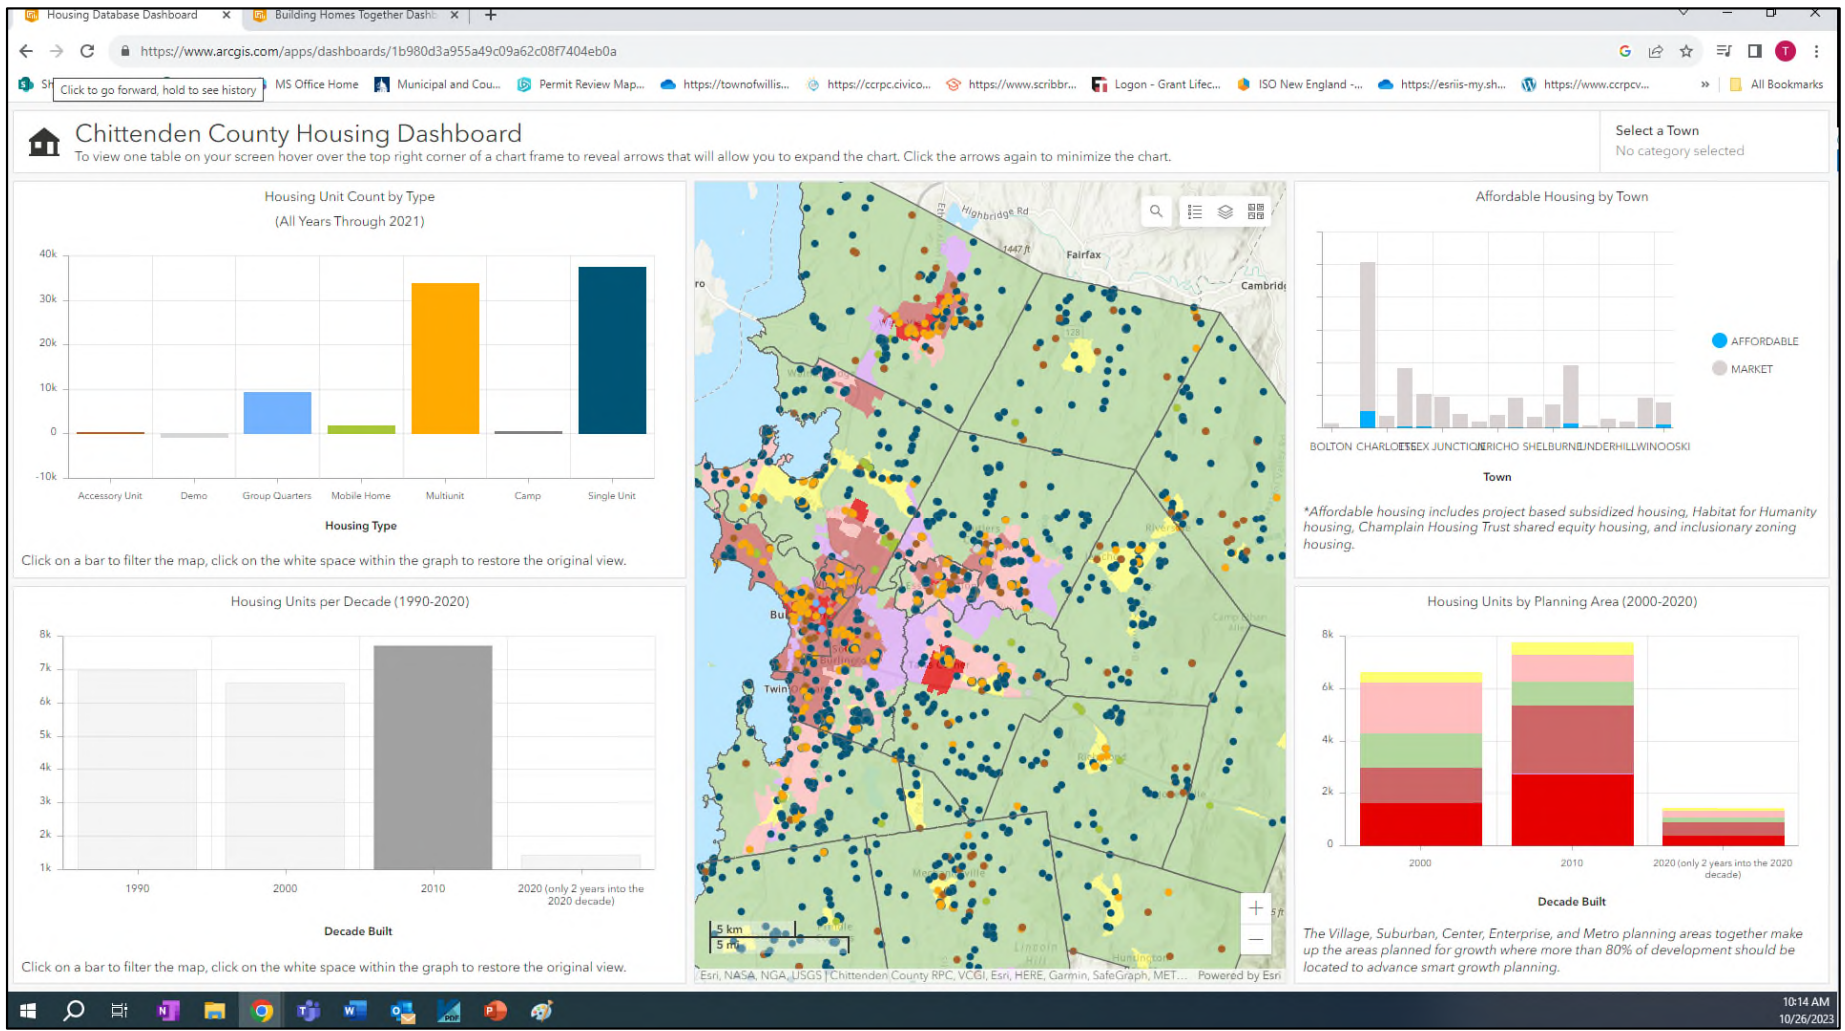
Housing Database Dashboard ×
Building Homes Together Dashb ×
+

https://www.arcgis.com/apps/dashboards/1b980d3a955a49c09a62c08f7404eb0a

Sh Click to go forward, hold to see history MS Office Home Municipal and Cou... Permit Review Map... https://townofwillis... https://ccrpc.civico... https://www.scribbr... Logon - Grant Lifec... ISO New England -... https://esriis-my.sh... https://www.ccrpcv... » All Bookmarks

Chittenden County Housing Dashboard
To view one table on your screen hover over the top right corner of a chart frame to reveal arrows that will allow you to expand the chart. Click the arrows again to minimize the chart.

Select a Town
No category selected

Housing Unit Count by Type
(All Years Through 2021)

40k
30k
20k
10k
0
-10k

Accessory Unit Demo Group Quarters Mobile Home Multiunit Camp Single Unit

Housing Type

Click on a bar to filter the map, click on the white space within the graph to restore the original view.

Highbridge Rd
1447 ft
Fairfax
Cambridg
ro
Bu
Twin
5 km
5 mi
Esri, NASA, NGA, USGS | Chittenden County RPC, VCGI, Esri, HERE, Garmin, SafeGraph, MET... Powered by Esri

Affordable Housing by Town

AFFORDABLE
MARKET

BOLTON CHARLOTTE ESSEX JUNCTION JERICHO SHELBURNE UNDERHILL WINOOSKI

Town

*Affordable housing includes project based subsidized housing, Habitat for Humanity housing, Champlain Housing Trust shared equity housing, and inclusionary zoning housing.

Housing Units per Decade (1990-2020)

8k
7k
6k
5k
4k
3k
2k
1k

1990 2000 2010 2020 (only 2 years into the 2020 decade)

Decade Built

Click on a bar to filter the map, click on the white space within the graph to restore the original view.

Housing Units by Planning Area (2000-2020)

8k
6k
4k
2k
0

2000 2010 2020 (only 2 years into the 2020 decade)

Decade Built

The Village, Suburban, Center, Enterprise, and Metro planning areas together make up the areas planned for growth where more than 80% of development should be located to advance smart growth planning.

10:14 AM
10/26/2023